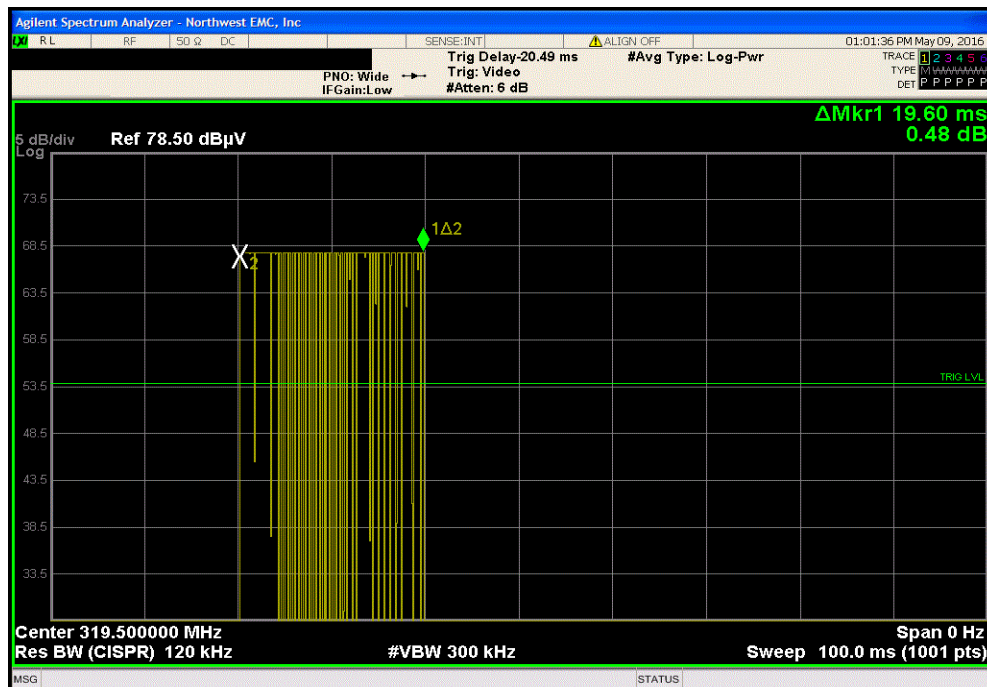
Agilent Spectrum Analyzer - Northwest EMC, Inc

RL | RF | 50 Ω | DC | SENSE:INT | ALIGN OFF | 01:01:36 PM May 09, 2016

PNO: Wide
IFGain:Low

Trig Delay-20.49 ms
Trig: Video
#Atten: 6 dB

#Avg Type: Log-Pwr

TRACE 1 2 3 4 5 6
TYPE M WWWWW
DET P P P P P P

ΔMkr1 19.60 ms
0.48 dB

5 dB/div
Log

Ref 78.50 dBμV

73.5
68.5
63.5
58.5
53.5
48.5
43.5
38.5
33.5

1Δ2

X2

TRIG LVL

Center 319.500000 MHz
Res BW (CISPR) 120 kHz

#VBW 300 kHz

Span 0 Hz
Sweep 100.0 ms (1001 pts)

MSG

STATUS